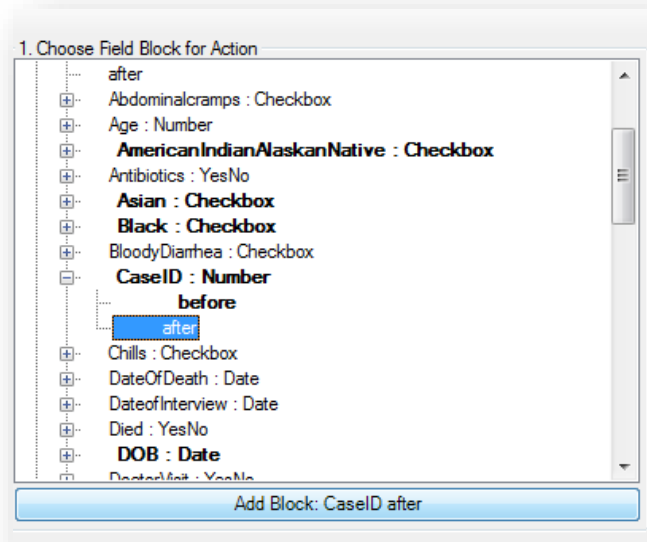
1. Choose Field Block for Action

after
Abdominalcramps : Checkbox
Age : Number
**AmericanIndianAlaskanNative : Checkbox**
Antibiotics : YesNo
**Asian : Checkbox**
**Black : Checkbox**
BloodyDiarrhea : Checkbox
**CaseID : Number**
**before**
after
Chills : Checkbox
DateOfDeath : Date
DateofInterview : Date
Died : YesNo
**DOB : Date**
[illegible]

Add Block: CaseID after